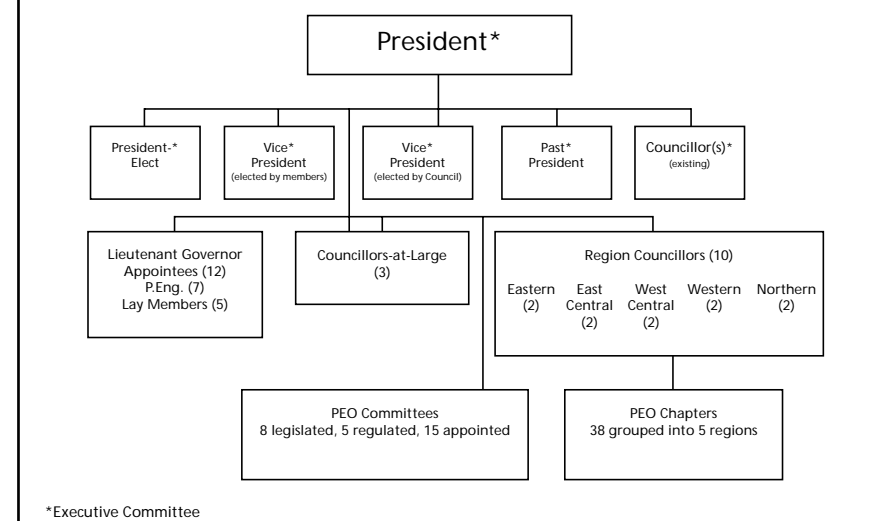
President*

President-* Elect

Vice* President (elected by members)

Vice* President (elected by Council)

Past* President

Councillor(s)* (existing)

Lieutenant Governor Appointees (12)
P.Eng. (7)
Lay Members (5)

Councillors-at-Large (3)

Region Councillors (10)

Eastern (2)

East Central (2)

West Central (2)

Western (2)

Northern (2)

PEO Committees
8 legislated, 5 regulated, 15 appointed

PEO Chapters
38 grouped into 5 regions

*Executive Committee